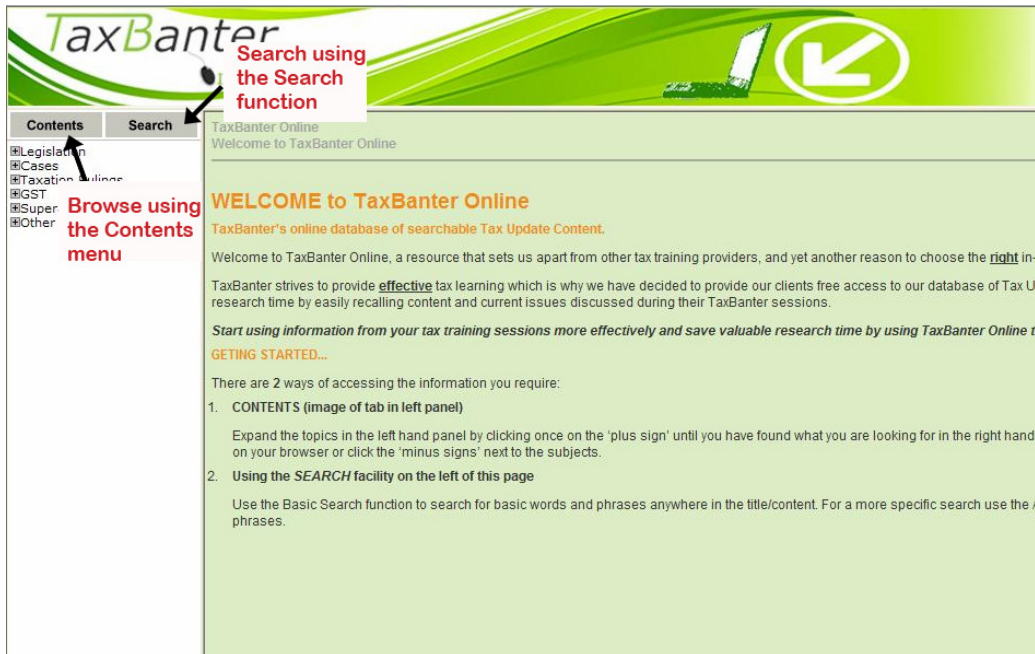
TaxBanter

Search using the Search function

Contents
Search

⊞Legislation
⊞Cases
⊞Taxation Rulings
⊞GST
⊞Super
⊞Other

Browse using the Contents menu

TaxBanter Online
Welcome to TaxBanter Online

WELCOME to TaxBanter Online

TaxBanter's online database of searchable Tax Update Content.

Welcome to TaxBanter Online, a resource that sets us apart from other tax training providers, and yet another reason to choose the right in-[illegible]

TaxBanter strives to provide effective tax learning which is why we have decided to provide our clients free access to our database of Tax U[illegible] research time by easily recalling content and current issues discussed during their TaxBanter sessions.

Start using information from your tax training sessions more effectively and save valuable research time by using TaxBanter Online t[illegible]

GETING STARTED...

There are 2 ways of accessing the information you require:

1. CONTENTS (image of tab in left panel)

Expand the topics in the left hand panel by clicking once on the 'plus sign' until you have found what you are looking for in the right hand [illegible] on your browser or click the 'minus signs' next to the subjects.

2. Using the SEARCH facility on the left of this page

Use the Basic Search function to search for basic words and phrases anywhere in the title/content. For a more specific search use the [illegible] phrases.